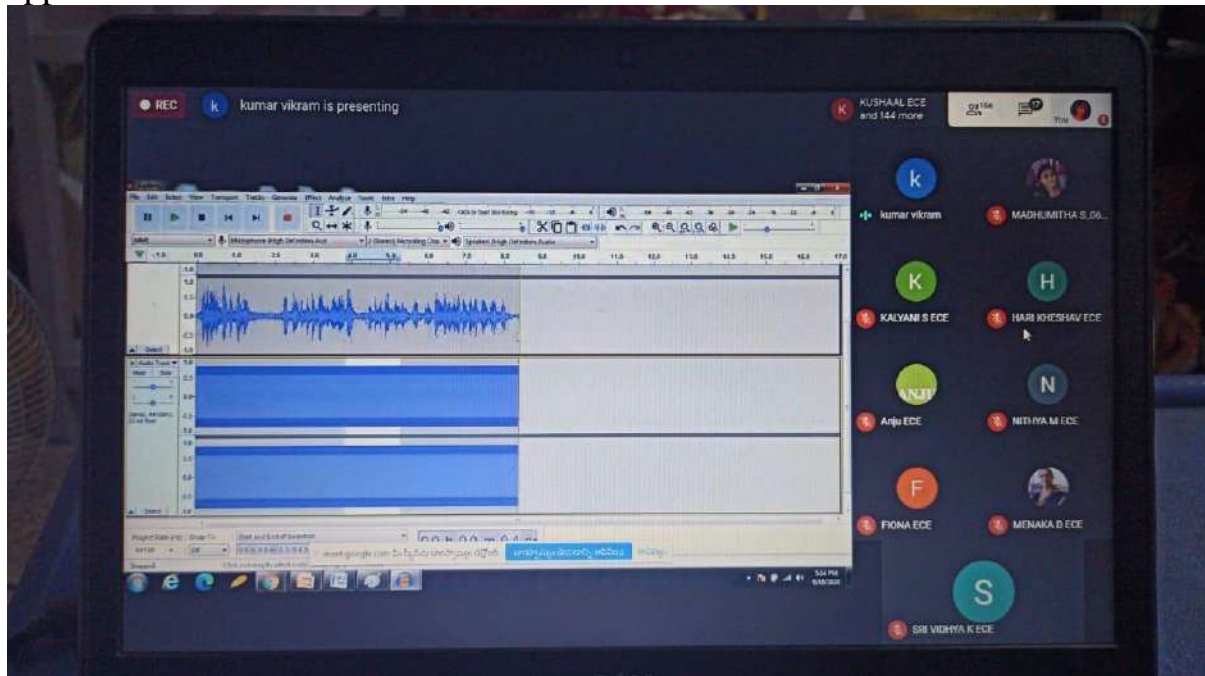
● REC

k kumar vikram is presenting

KUSHAAL ECE and 144 more

156

17

You

File Edit Select View Transport Tracks Generate Effect Analyze Tools Extra Help

Microphone (High Definition Aud

2 (Stereo) Recording Cha

Speakers (High Definition Audio

Project Rate (Hz) Snap-To

Start and End of Selection

Stopped.

meet.google.com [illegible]

k kumar vikram

MADHUMITHA S_06...

K KALYANI S ECE

H HARI KHESHAV ECE

ANJU Anju ECE

N NITHYA M ECE

F FIONA ECE

MENAKA D ECE

S SRI VIDHYA K ECE